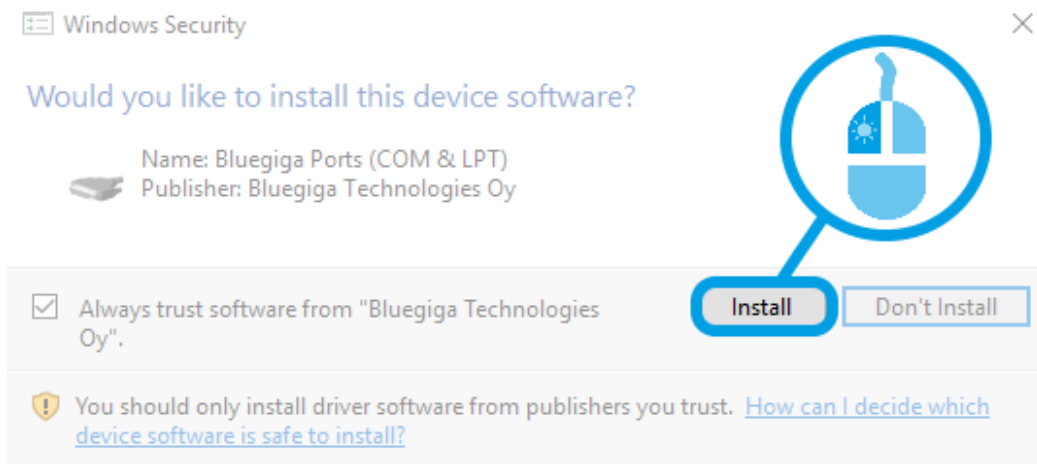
Windows Security

Would you like to install this device software?

Name: Bluegiga Ports (COM & LPT)
Publisher: Bluegiga Technologies Oy

Always trust software from "Bluegiga Technologies Oy".

Install

Don't Install

You should only install driver software from publishers you trust. How can I decide which device software is safe to install?